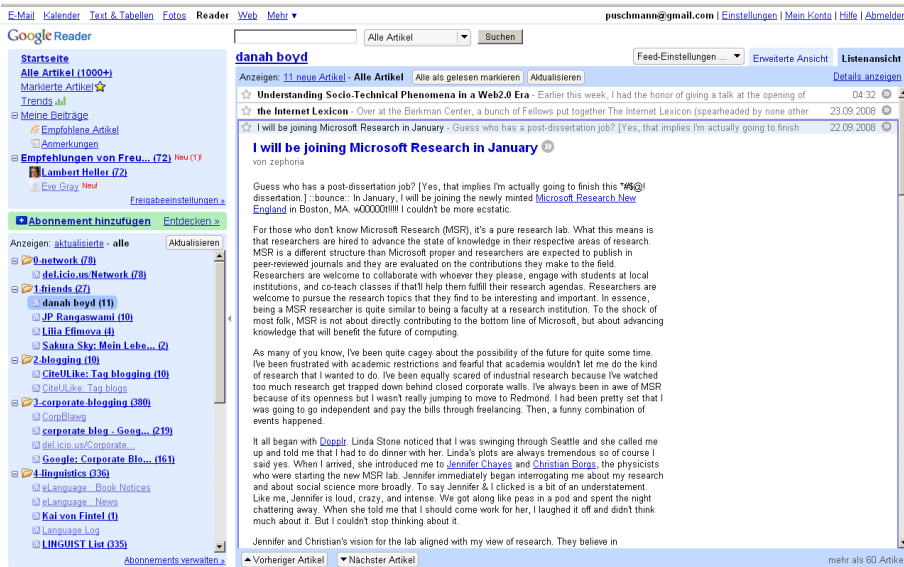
E-Mail Kalender Text & Tabellen Fotos Reader Web Mehr ▾ puschmann@gmail.com | Einstellungen | Mein Konto | Hilfe | Abmelden

Google Reader

Alle Artikel ▾ Suchen

Startseite
Alle Artikel (1000+)
Markierte Artikel
Trends
Meine Beiträge
Empfohlene Artikel
Anmerkungen
Empfehlungen von Freu... (72) Neu (1)!
Lambert Heller (72)
Eve Gray Neu!
Freigabeeinstellungen »

Abonnement hinzufügen Entdecken »

Anzeigen: aktualisierte - alle Aktualisieren

0-network (78)
del.icio.us/Network (78)
1-friends (27)
danah boyd (11)
JP Rangaswami (10)
Lilia Efimova (4)
Sakura Sky: Mein Lebe... (2)
2-blogging (10)
CiteULike: Tag blogging (10)
CiteULike: Tag blogs
3-corporate-blogging (380)
CorpBlawg
corporate blog - Goog... (219)
del.icio.us/Corporate...
Google: Corporate Blo... (161)
4-linguistics (336)
eLanguage :: Book Notices
eLanguage :: News
Kai von Fintel (1)
Language Log
LINGUIST List (335)
Abonnements verwalten »

danah boyd

Feed-Einstellungen ... ▾ Erweiterte Ansicht Listenansicht

Anzeigen: 11 neue Artikel - Alle Artikel Alle als gelesen markieren Aktualisieren Details anzeigen

Understanding Socio-Technical Phenomena in a Web2.0 Era - Earlier this week, I had the honor of giving a talk at the opening of 04:32
the Internet Lexicon - Over at the Berkman Center, a bunch of Fellows put together The Internet Lexicon (spearheaded by none other 23.09.2008
I will be joining Microsoft Research in January - Guess who has a post-dissertation job? [Yes, that implies I'm actually going to finish 22.09.2008

I will be joining Microsoft Research in January
von zephoria

Guess who has a post-dissertation job? [Yes, that implies I'm actually going to finish this "#$@! dissertation.] ::bounce:: In January, I will be joining the newly minted Microsoft Research New England in Boston, MA. w00000t!!!!! I couldn't be more ecstatic.

For those who don't know Microsoft Research (MSR), it's a pure research lab. What this means is that researchers are hired to advance the state of knowledge in their respective areas of research. MSR is a different structure than Microsoft proper and researchers are expected to publish in peer-reviewed journals and they are evaluated on the contributions they make to the field. Researchers are welcome to collaborate with whoever they please, engage with students at local institutions, and co-teach classes if that'll help them fulfill their research agendas. Researchers are welcome to pursue the research topics that they find to be interesting and important. In essence, being a MSR researcher is quite similar to being a faculty at a research institution. To the shock of most folk, MSR is not about directly contributing to the bottom line of Microsoft, but about advancing knowledge that will benefit the future of computing.

As many of you know, I've been quite cagey about the possibility of the future for quite some time. I've been frustrated with academic restrictions and fearful that academia wouldn't let me do the kind of research that I wanted to do. I've been equally scared of industrial research because I've watched too much research get trapped down behind closed corporate walls. I've always been in awe of MSR because of its openness but I wasn't really jumping to move to Redmond. I had been pretty set that I was going to go independent and pay the bills through freelancing. Then, a funny combination of events happened.

It all began with Dopplr. Linda Stone noticed that I was swinging through Seattle and she called me up and told me that I had to do dinner with her. Linda's plots are always tremendous so of course I said yes. When I arrived, she introduced me to Jennifer Chayes and Christian Borgs, the physicists who were starting the new MSR lab. Jennifer immediately began interrogating me about my research and about social science more broadly. To say Jennifer & I clicked is a bit of an understatement. Like me, Jennifer is loud, crazy, and intense. We got along like peas in a pod and spent the night chattering away. When she told me that I should come work for her, I laughed it off and didn't think much about it. But I couldn't stop thinking about it.

Jennifer and Christian's vision for the lab aligned with my view of research. They believe in

▲ Vorheriger Artikel ▼ Nächster Artikel mehr als 60 Artikel